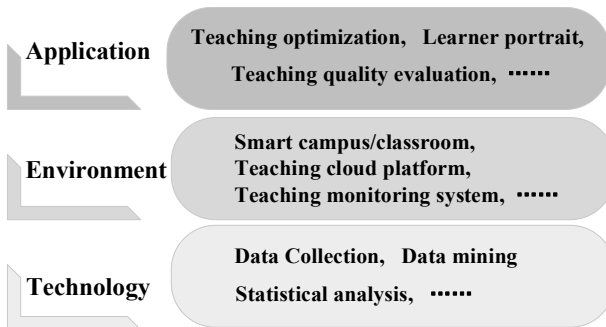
Application

Teaching optimization, Learner portrait, Teaching quality evaluation, ······

Environment

Smart campus/classroom, Teaching cloud platform, Teaching monitoring system, ······

Technology

Data Collection, Data mining Statistical analysis, ······